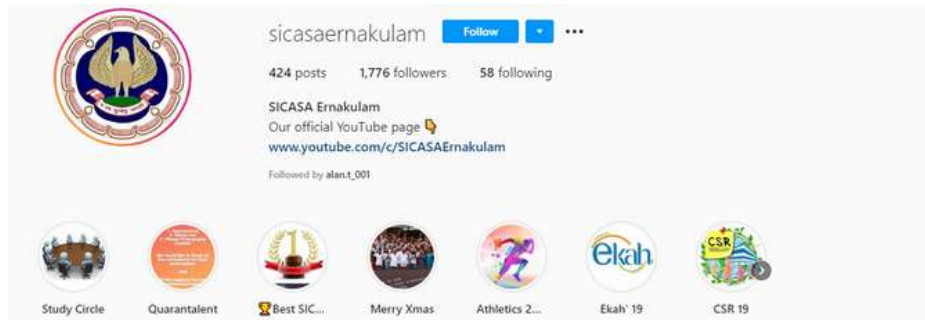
sicasaernakulam Follow ···

424 posts 1,776 followers 58 following

SICASA Ernakulam
Our official YouTube page 👇
www.youtube.com/c/SICASAErnakulam

Followed by alan.t_001

Study Circle
Quarantalent
🏆Best SIC...
Merry Xmas
Athletics 2...
Ekah' 19
CSR 19